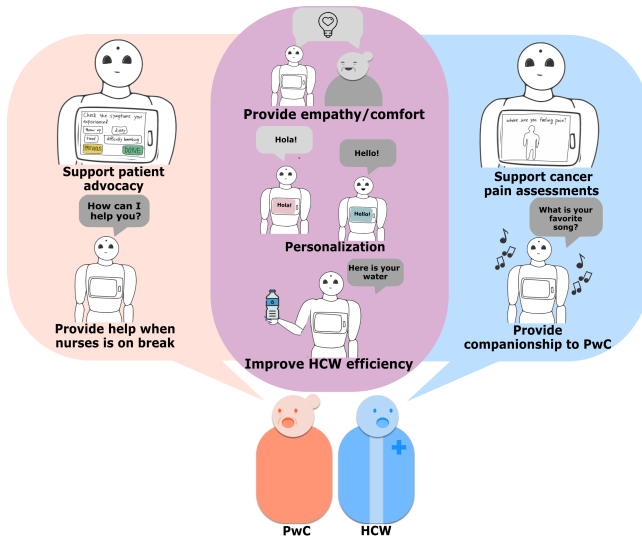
Provide empathy/comfort

Hola!

Hola!

Hello!

Hello!

Personalization

Here is your water

Improve HCW efficiency

Check the symptoms you experienced
Throw up
Fever
Dizzy
Difficulty breathing
PREVIOUS
DONE

Support patient advocacy

How can I help you?

Provide help when nurses is on break

Where are you feeling pain?

Support cancer pain assessments

What is your favorite song?

Provide companionship to PwC

PwC

HCW